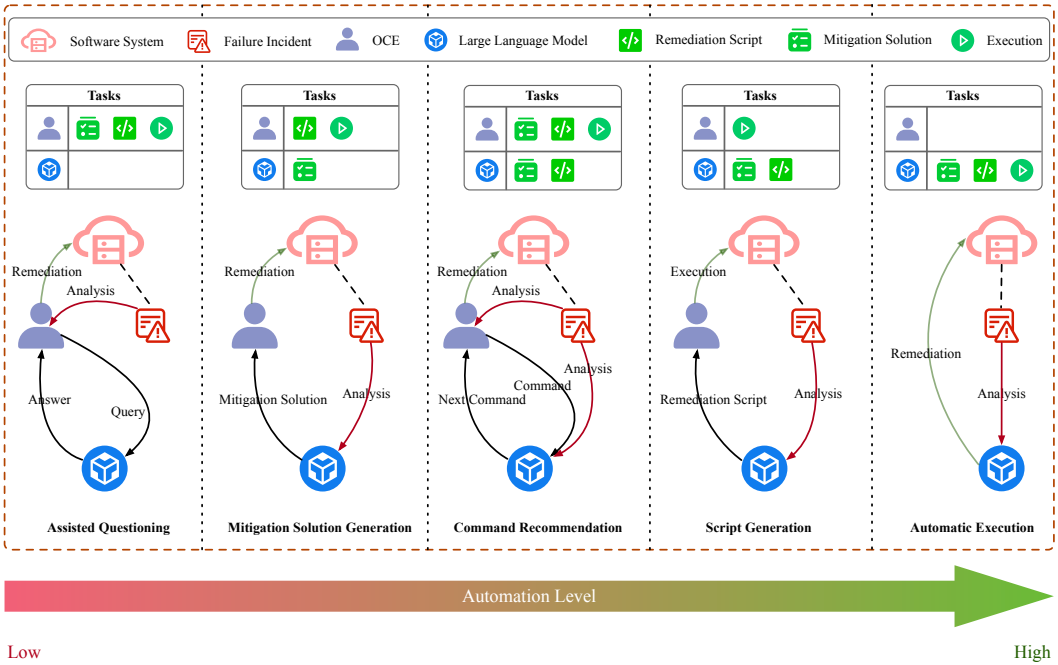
Software System  Failure Incident  OCE  Large Language Model  Remediation Script  Mitigation Solution  Execution

Tasks

Remediation
Analysis
Answer
Query

Assisted Questioning

Tasks

Remediation
Mitigation Solution
Analysis

Mitigation Solution Generation

Tasks

Remediation
Analysis
Command
Analysis
Next Command

Command Recommendation

Tasks

Execution
Remediation Script
Analysis

Script Generation

Tasks

Remediation
Analysis

Automatic Execution

Automation Level

Low

High